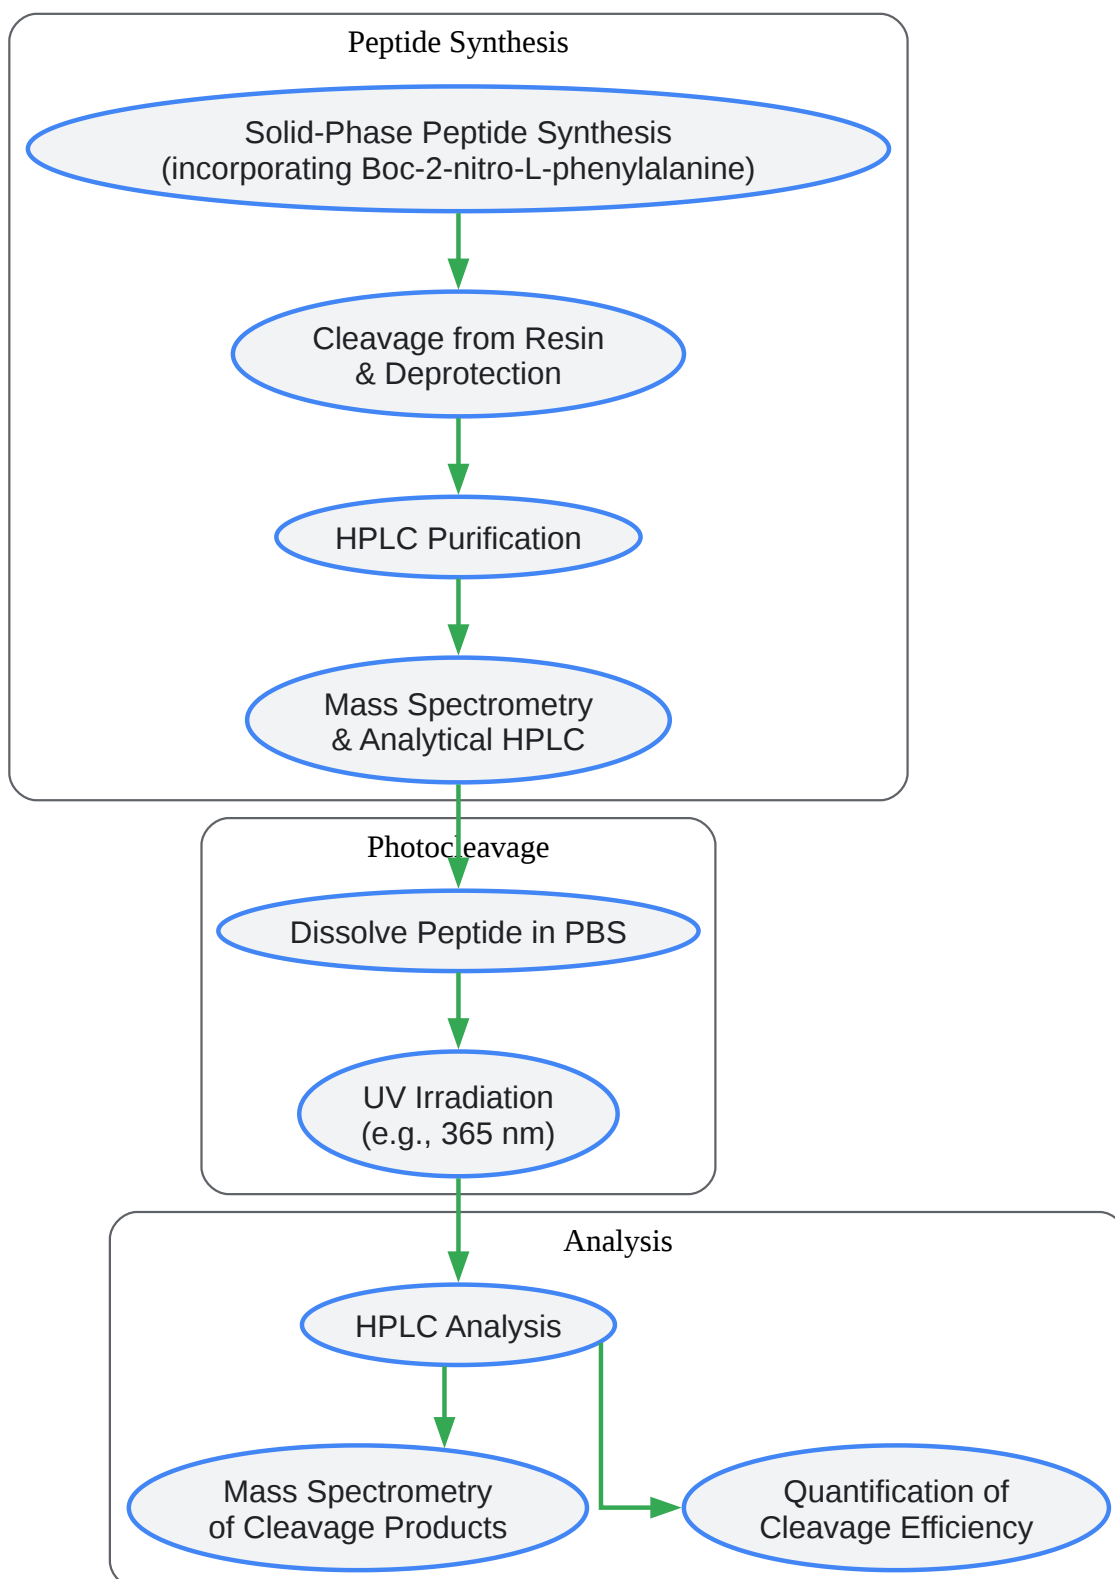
Peptide Synthesis

Solid-Phase Peptide Synthesis (incorporating Boc-2-nitro-L-phenylalanine)

Cleavage from Resin & Deprotection

HPLC Purification

Mass Spectrometry & Analytical HPLC

Photocleavage

Dissolve Peptide in PBS

UV Irradiation (e.g., 365 nm)

Analysis

HPLC Analysis

Mass Spectrometry of Cleavage Products

Quantification of Cleavage Efficiency